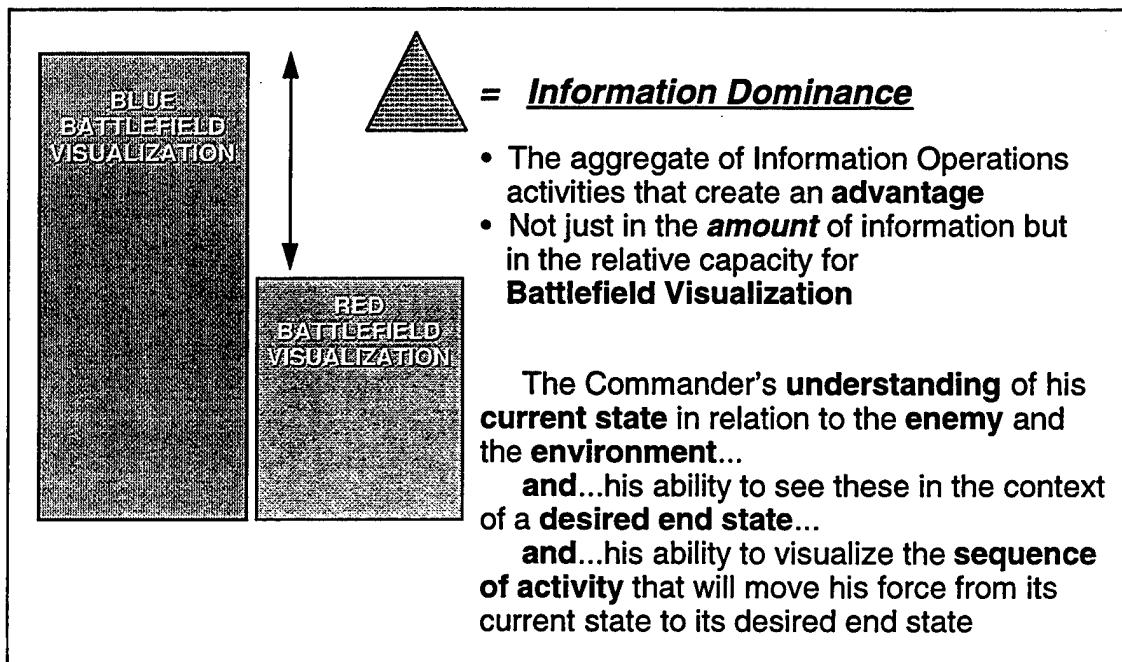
BLUE BATTLEFIELD VISUALIZATION

RED BATTLEFIELD VISUALIZATION

= ***Information Dominance***

• The aggregate of Information Operations activities that create an **advantage**
• Not just in the ***amount*** of information but in the relative capacity for **Battlefield Visualization**

The Commander's **understanding** of his **current state** in relation to the **enemy** and the **environment**...

**and**...his ability to see these in the context of a **desired end state**...

**and**...his ability to visualize the **sequence of activity** that will move his force from its current state to its desired end state